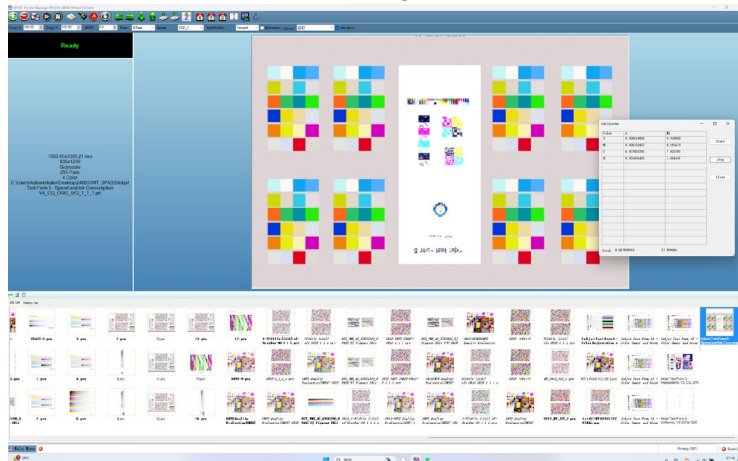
Ready

1300.00x1300.21 mm
600x1200
Greyscale
2X6 Pass
4 Color
C:\Users\Administrator\Desktop\240531\T_SPA\Stdky\Tool Form 3 - Speed and Ink Consumption V4_CQ_OX65_WS_1_1_1.prt

Ink Counter

| Color | L | ML |
|---|---|---|
| C | 0.00514666 | 5.14666 |
| M | 0.00523413 | 5.23413 |
| Y | 0.00702092 | 7.02092 |
| K | 0.00454462 | 4.54462 |

Total 0.02194633 21.94633

Start

Stop

Close

Ready

Printing 100%